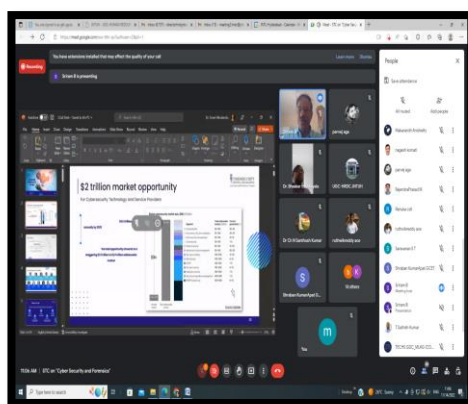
You have extensions installed that may affect the quality of your call

Recording

Sriram B is presenting

$2 trillion market opportunity

For Cybersecurity Technology and Service Providers

People

Dr. Bhaskar

parmaj age

UGC MSDC_MTSH

Dr Ch N Santhosh Kumar

ruthwikreddy ava

Shraban KumarAyari G...

Sri ohara

You

Sriram B

Sriram B

T Sathish Kumar

11:06 AM | STC on "Cyber Security and Forensics"

Type here to search